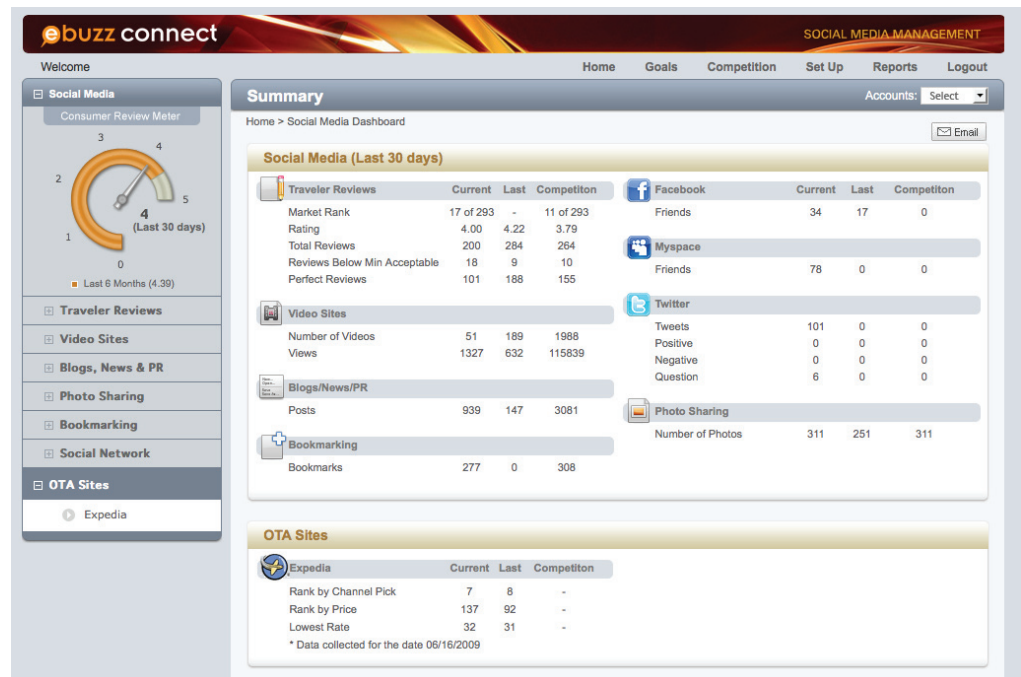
ebuzz connect

SOCIAL MEDIA MANAGEMENT

Welcome

Home Goals Competition Set Up Reports Logout

⊟ Social Media

Consumer Review Meter

3 4 2 5 1 0

4 (Last 30 days)

Last 6 Months (4.39)

⊞ Traveler Reviews
⊞ Video Sites
⊞ Blogs, News & PR
⊞ Photo Sharing
⊞ Bookmarking
⊞ Social Network
⊟ OTA Sites
Expedia

Summary

Accounts: Select

Home > Social Media Dashboard

Email

Social Media (Last 30 days)

| Traveler Reviews | Current | Last | Competiton |
|---|---|---|---|
| Market Rank | 17 of 293 | - | 11 of 293 |
| Rating | 4.00 | 4.22 | 3.79 |
| Total Reviews | 200 | 284 | 264 |
| Reviews Below Min Acceptable | 18 | 9 | 10 |
| Perfect Reviews | 101 | 188 | 155 |

| Video Sites | | | |
|---|---|---|---|
| Number of Videos | 51 | 189 | 1988 |
| Views | 1327 | 632 | 115839 |

| Blogs/News/PR | | | |
|---|---|---|---|
| Posts | 939 | 147 | 3081 |

| Bookmarking | | | |
|---|---|---|---|
| Bookmarks | 277 | 0 | 308 |

| Facebook | Current | Last | Competiton |
|---|---|---|---|
| Friends | 34 | 17 | 0 |

| Myspace | | | |
|---|---|---|---|
| Friends | 78 | 0 | 0 |

| Twitter | | | |
|---|---|---|---|
| Tweets | 101 | 0 | 0 |
| Positive | 0 | 0 | 0 |
| Negative | 0 | 0 | 0 |
| Question | 6 | 0 | 0 |

| Photo Sharing | | | |
|---|---|---|---|
| Number of Photos | 311 | 251 | 311 |

OTA Sites

| Expedia | Current | Last | Competiton |
|---|---|---|---|
| Rank by Channel Pick | 7 | 8 | - |
| Rank by Price | 137 | 92 | - |
| Lowest Rate | 32 | 31 | - |

* Data collected for the date 06/16/2009